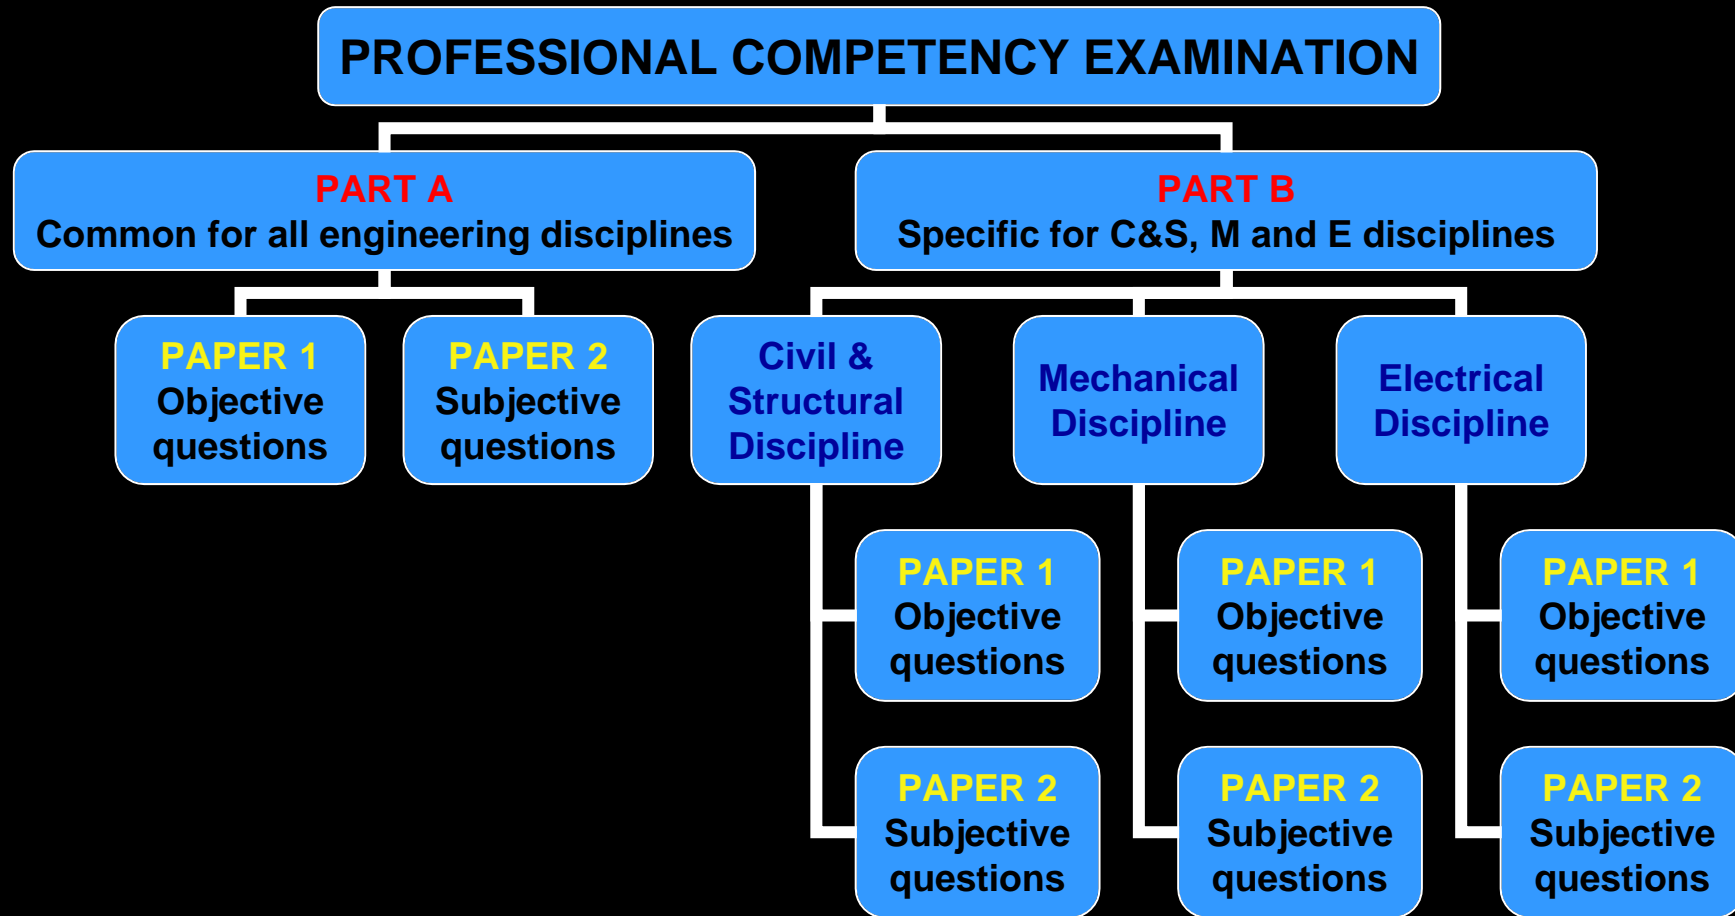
PROFESSIONAL COMPETENCY EXAMINATION

PART A
Common for all engineering disciplines

PART B
Specific for C&S, M and E disciplines

PAPER 1
Objective questions

PAPER 2
Subjective questions

Civil & Structural Discipline

Mechanical Discipline

Electrical Discipline

PAPER 1
Objective questions

PAPER 2
Subjective questions

PAPER 1
Objective questions

PAPER 2
Subjective questions

PAPER 1
Objective questions

PAPER 2
Subjective questions